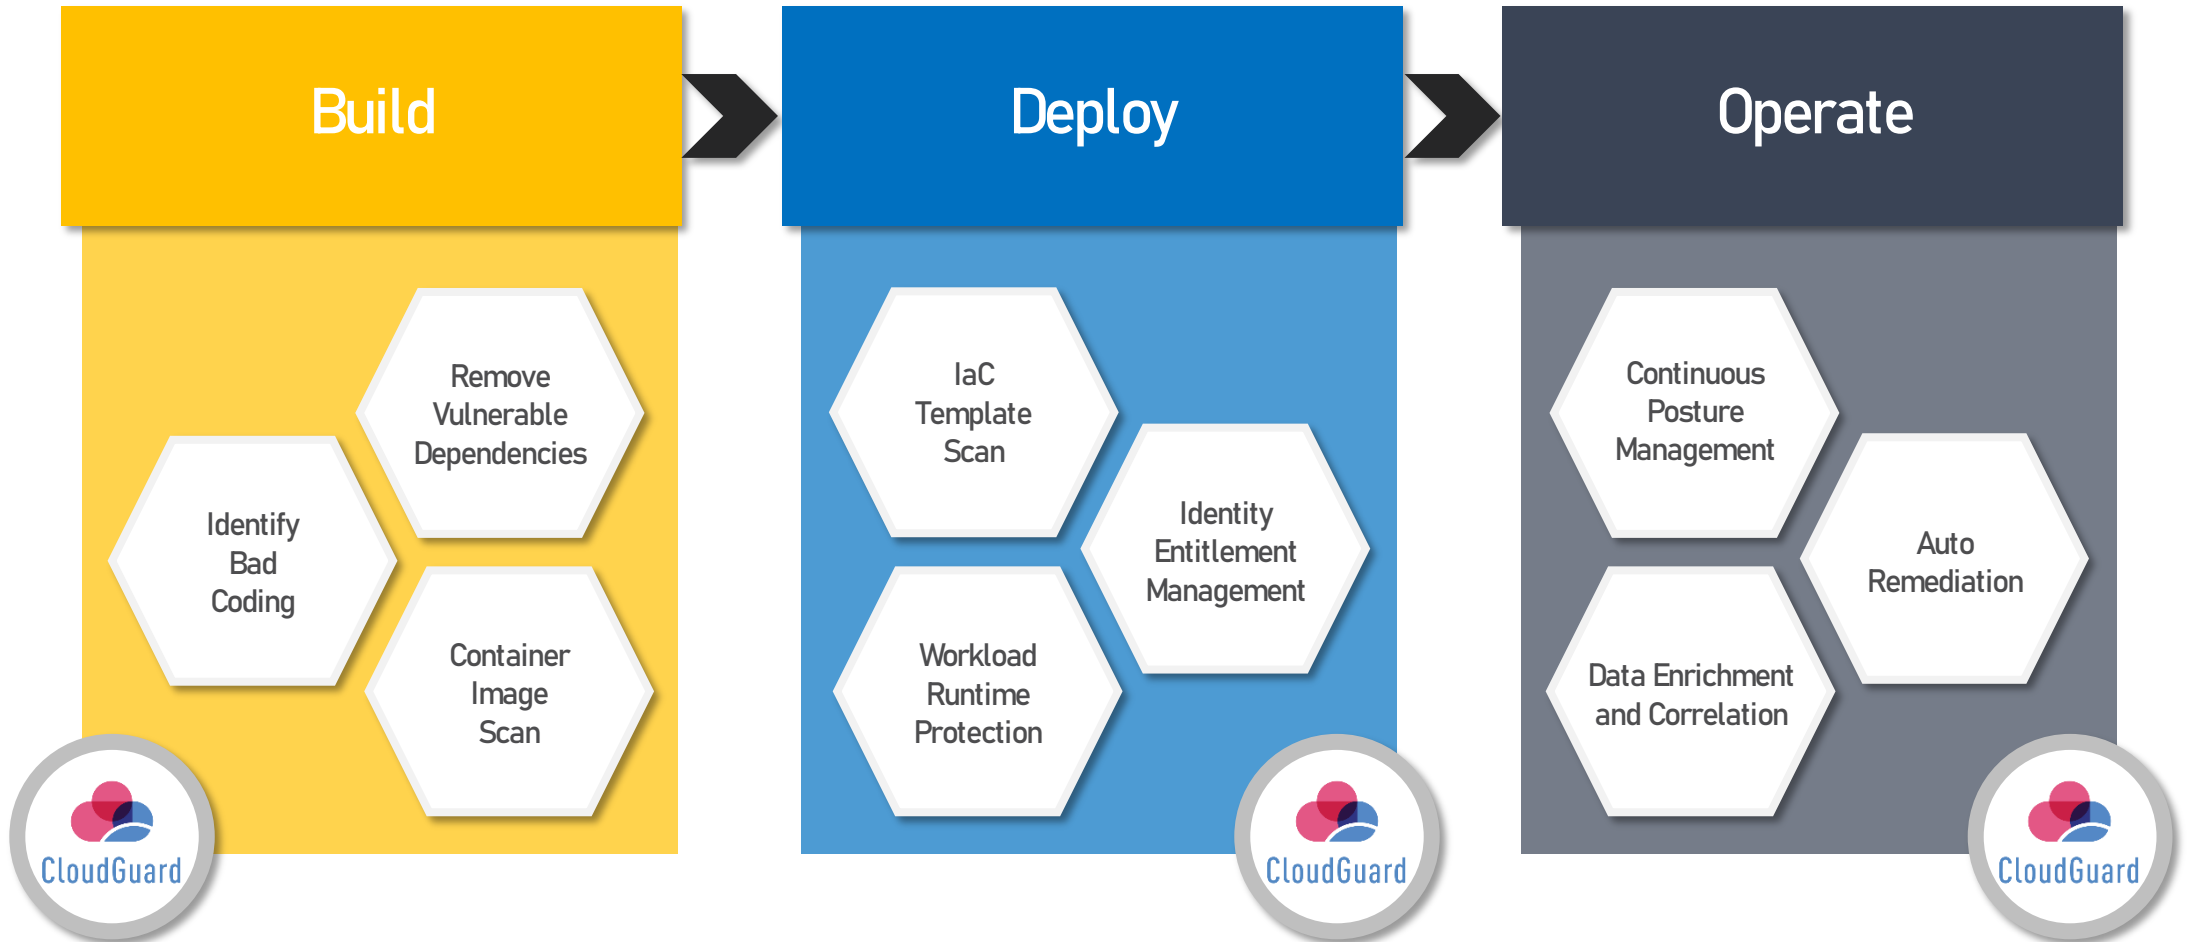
Build

Remove Vulnerable Dependencies

Identify Bad Coding

Container Image Scan

CloudGuard

Deploy

IaC Template Scan

Identity Entitlement Management

Workload Runtime Protection

CloudGuard

Operate

Continuous Posture Management

Auto Remediation

Data Enrichment and Correlation

CloudGuard